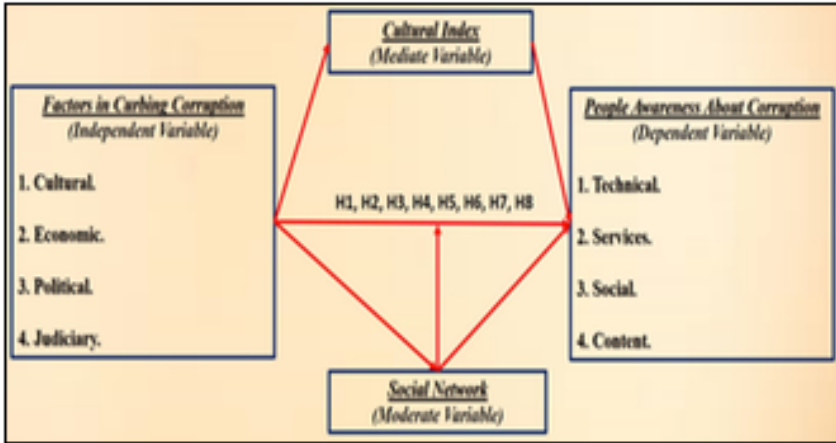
Cultural Index
(Mediate Variable)

Factors in Curbing Corruption
(Independent Variable)

1. Cultural.

2. Economic.

3. Political.

4. Judiciary.

H1, H2, H3, H4, H5, H6, H7, H8

People Awareness About Corruption
(Dependent Variable)

1. Technical.

2. Services.

3. Social.

4. Content.

Social Network
(Moderate Variable)